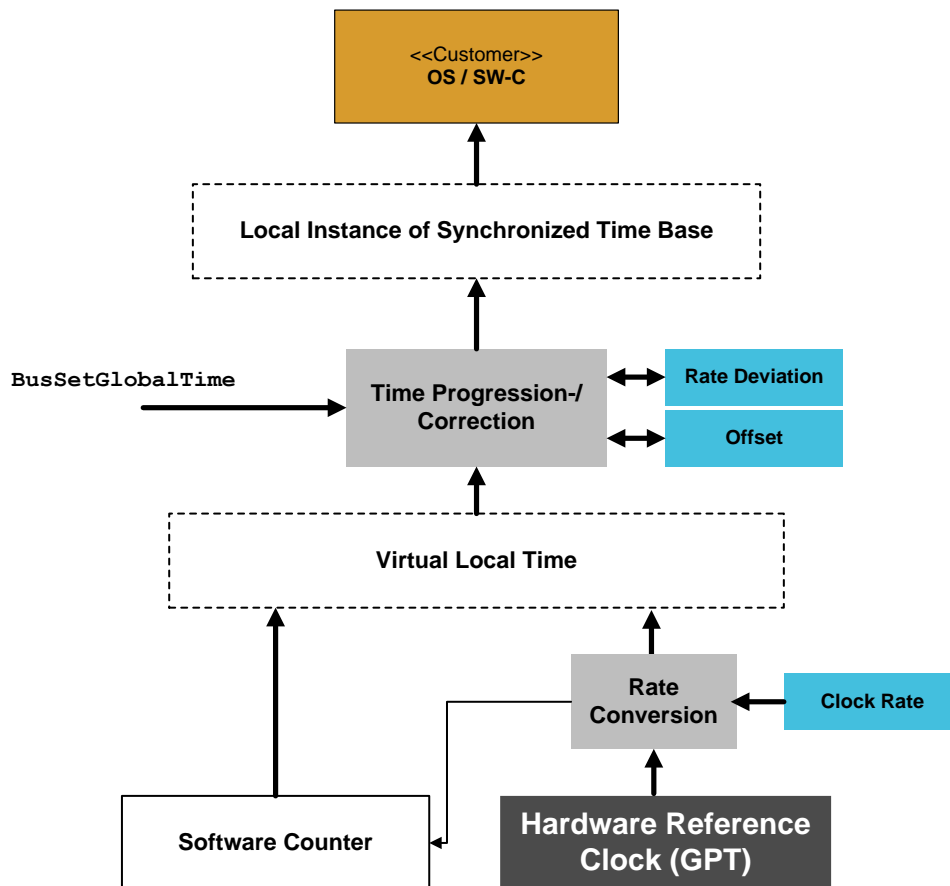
<<Customer>>
OS / SW-C

Local Instance of Synchronized Time Base

BusSetGlobalTime

Time Progression-/ Correction

Rate Deviation

Offset

Virtual Local Time

Rate Conversion

Clock Rate

Software Counter

Hardware Reference Clock (GPT)